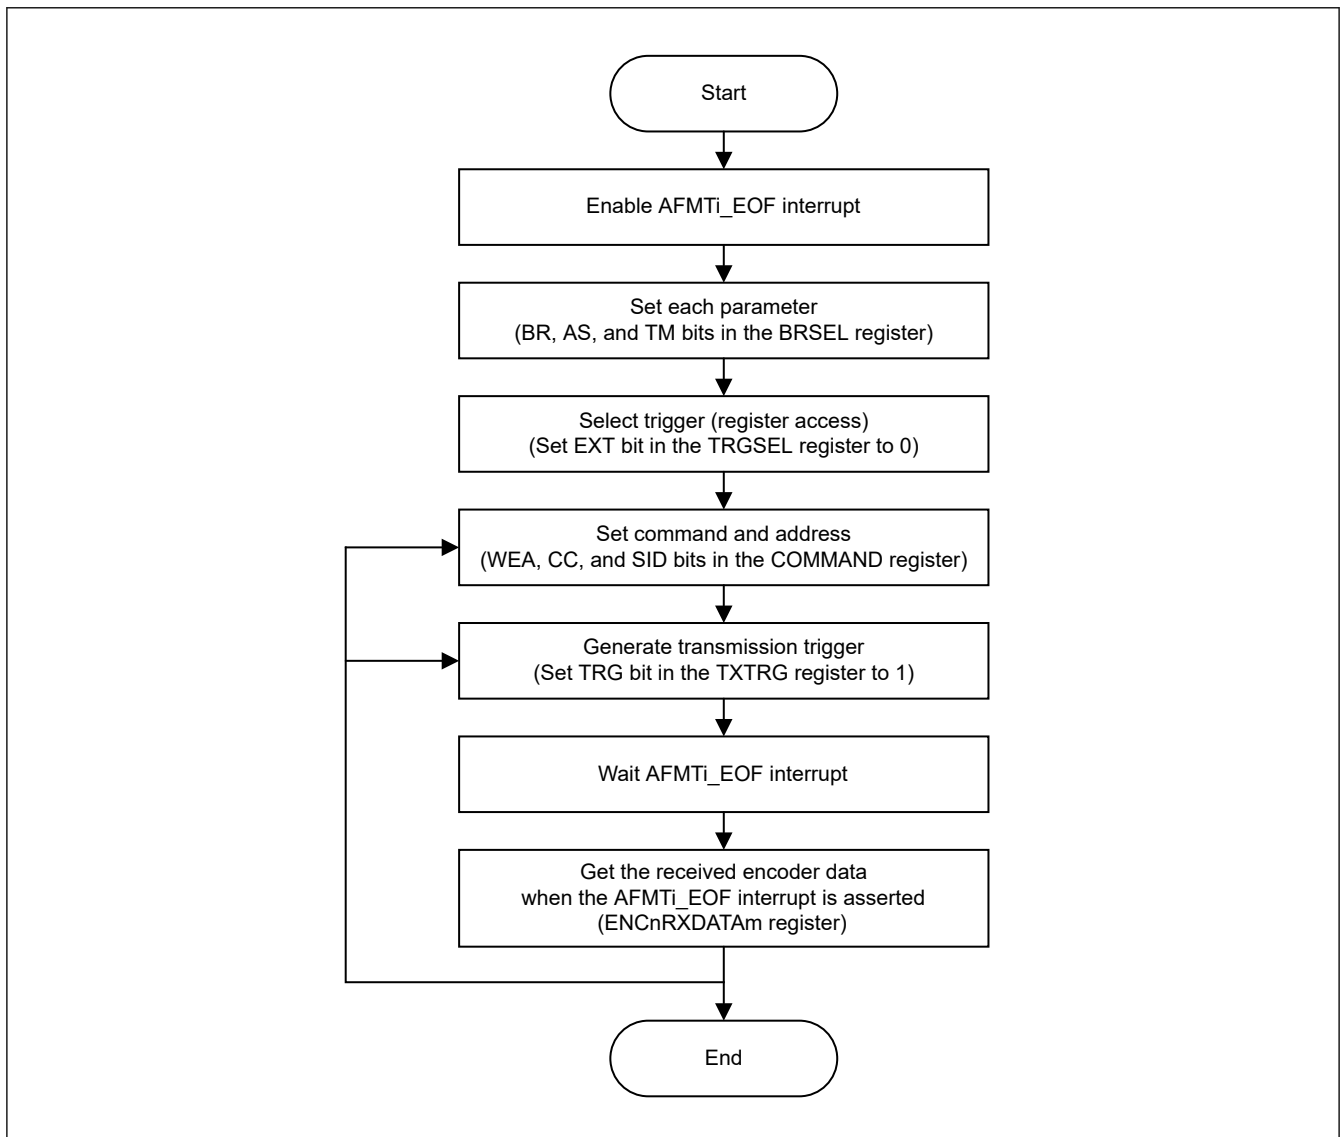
Start

Enable AFMTi_EOF interrupt

Set each parameter
(BR, AS, and TM bits in the BRSEL register)

Select trigger (register access)
(Set EXT bit in the TRGSEL register to 0)

Set command and address
(WEA, CC, and SID bits in the COMMAND register)

Generate transmission trigger
(Set TRG bit in the TXTRG register to 1)

Wait AFMTi_EOF interrupt

Get the received encoder data
when the AFMTi_EOF interrupt is asserted
(ENCnRXDATAm register)

End